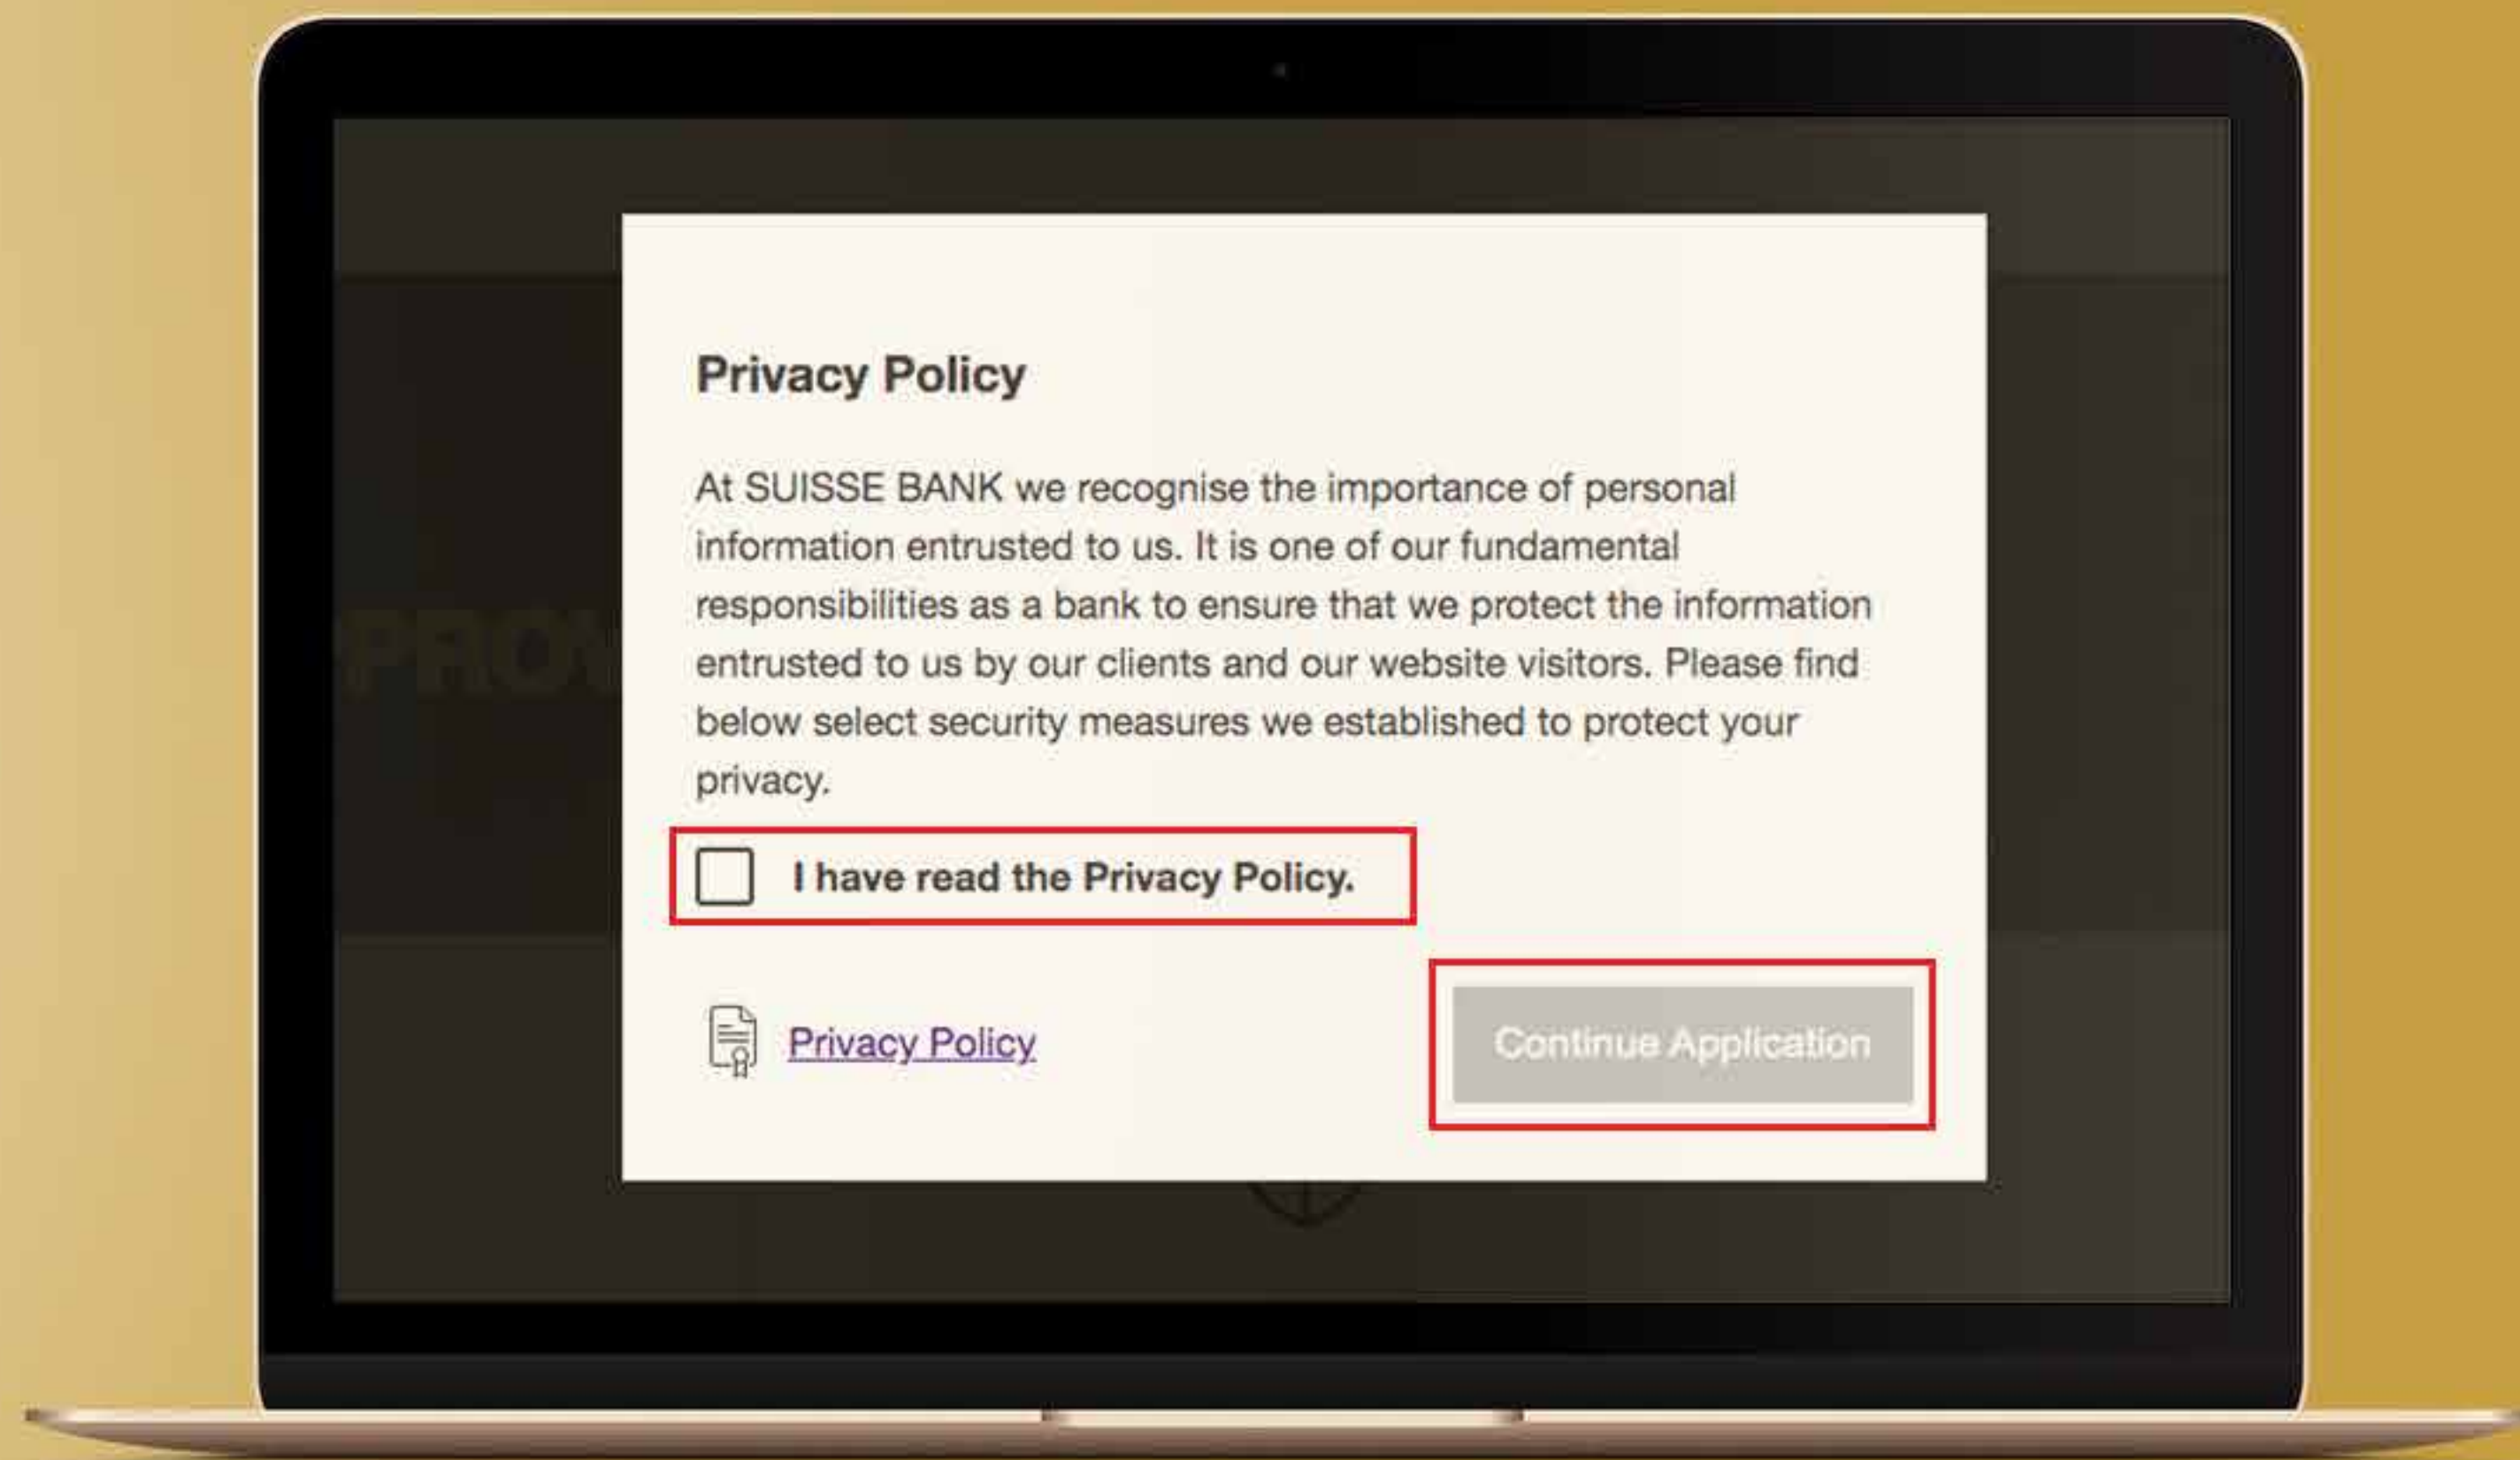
PRO

Privacy Policy

At SUISSE BANK we recognise the importance of personal information entrusted to us. It is one of our fundamental responsibilities as a bank to ensure that we protect the information entrusted to us by our clients and our website visitors. Please find below select security measures we established to protect your privacy.

I have read the Privacy Policy.

Privacy Policy

Continue Application